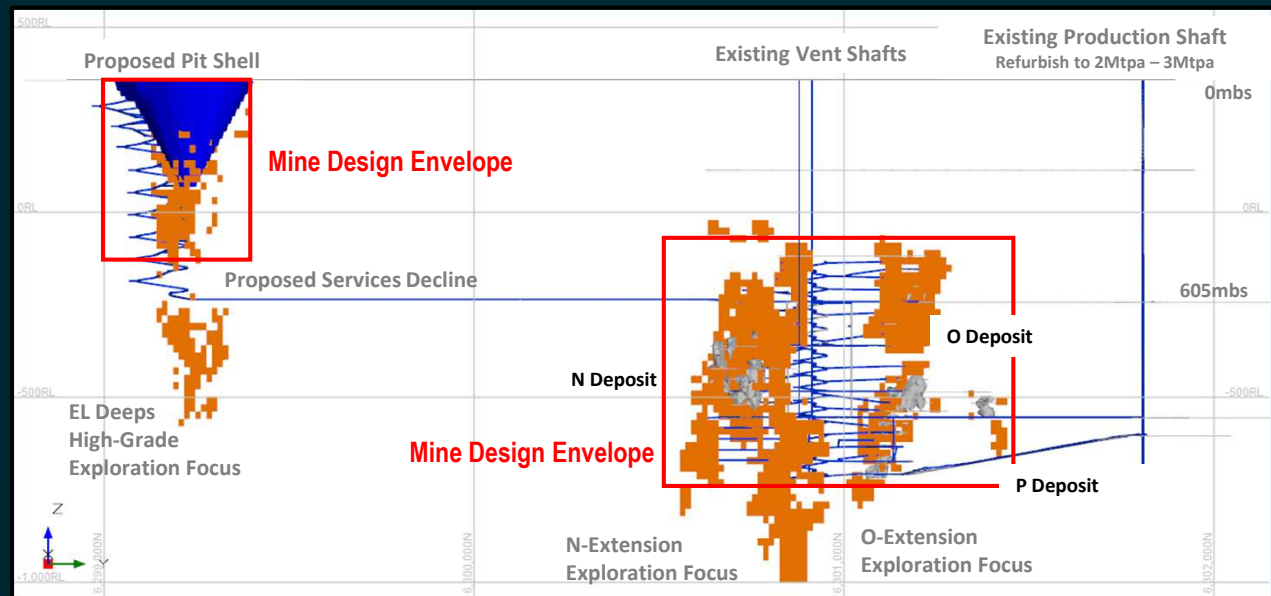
500RL

Proposed Pit Shell

Existing Vent Shafts

Existing Production Shaft
Refurbish to 2Mtpa – 3Mtpa

0mbs

Mine Design Envelope

0RL

0RL

Proposed Services Decline

605mbs

O Deposit

N Deposit

-500RL

-500RL

EL Deeps
High-Grade
Exploration Focus

Mine Design Envelope

P Deposit

Z

N-Extension
Exploration Focus

O-Extension
Exploration Focus

-1,000RL

6,299,000N

6,300,000N

6,301,000N

6,302,000N